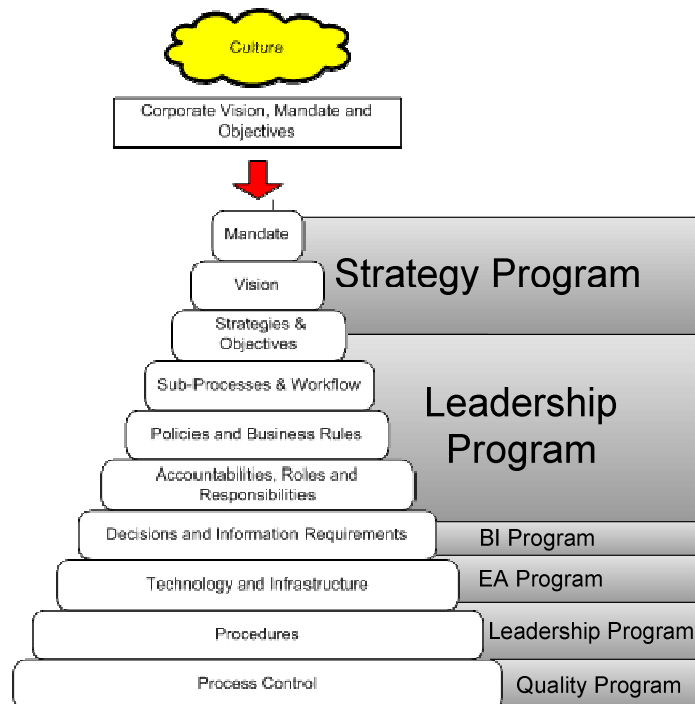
Culture

Corporate Vision, Mandate and Objectives

Mandate

Vision

Strategy Program

Strategies & Objectives

Sub-Processes & Workflow

Leadership Program

Policies and Business Rules

Accountabilities, Roles and Responsibilities

Decisions and Information Requirements

BI Program

Technology and Infrastructure

EA Program

Procedures

Leadership Program

Process Control

Quality Program